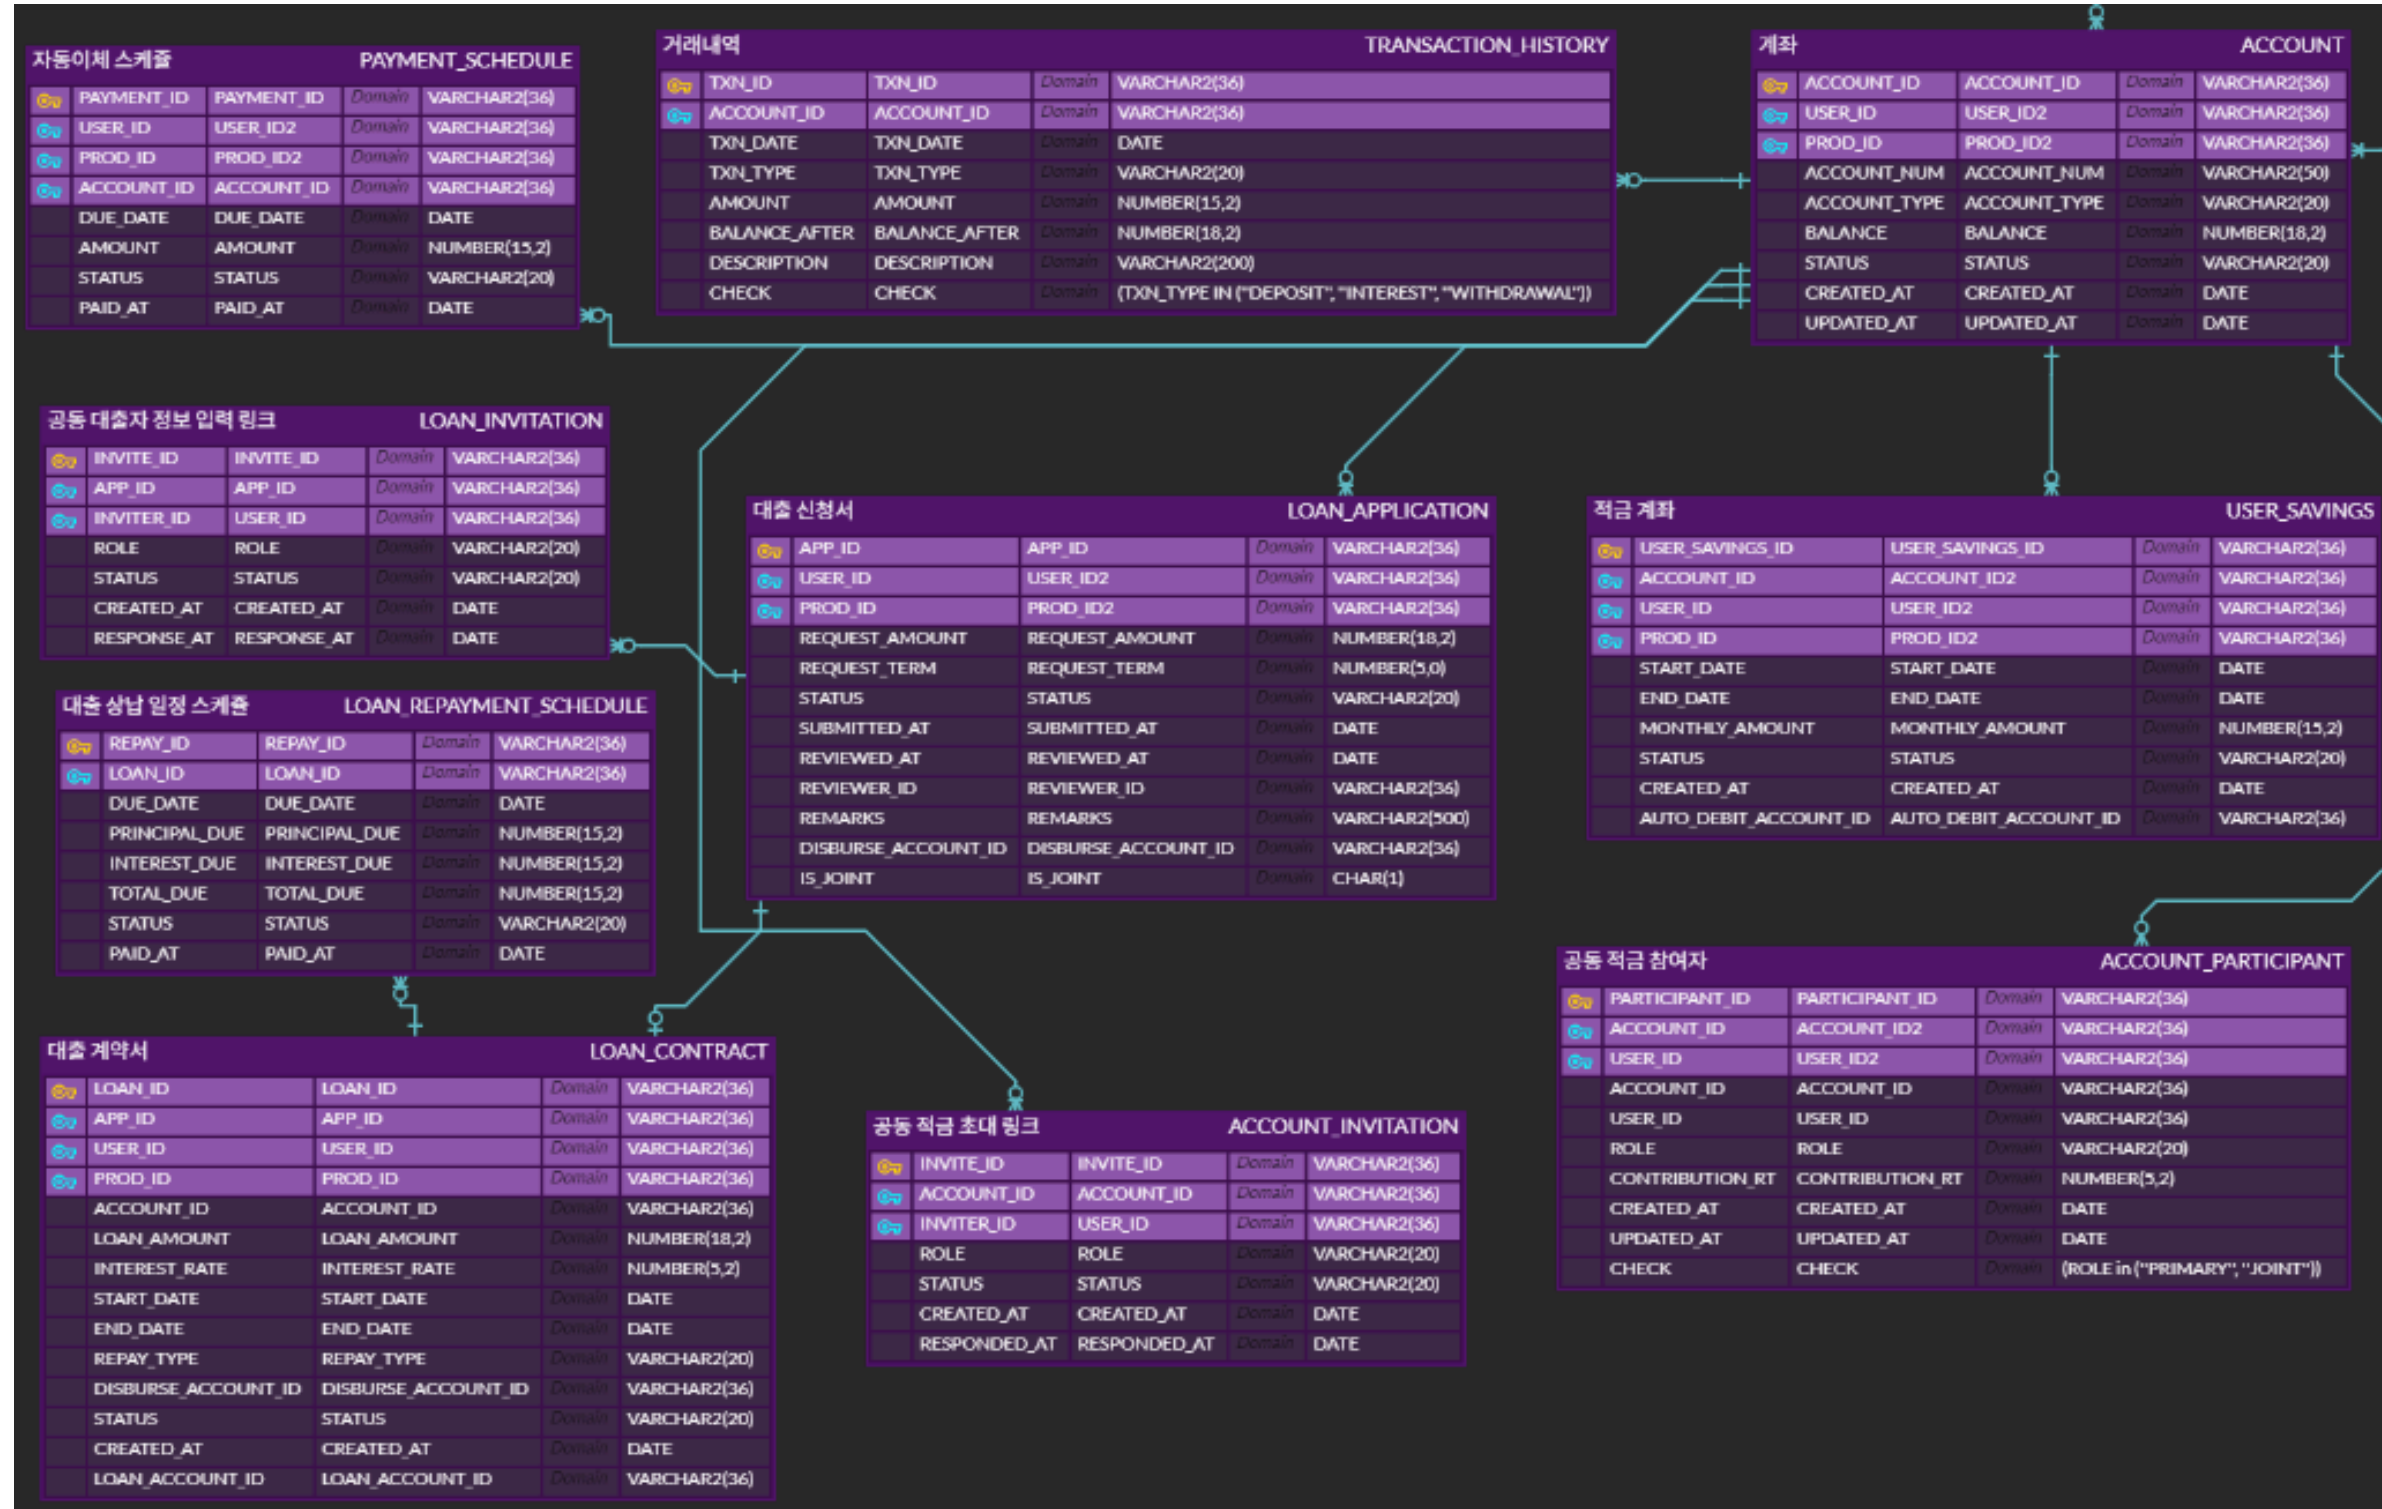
자동이체 스케줄 PAYMENT_SCHEDULE

| PAYMENT_ID | PAYMENT_ID | Domain | VARCHAR2(36) |
|---|---|---|---|
| USER_ID | USER_ID2 | Domain | VARCHAR2(36) |
| PROD_ID | PROD_ID2 | Domain | VARCHAR2(36) |
| ACCOUNT_ID | ACCOUNT_ID | Domain | VARCHAR2(36) |
| DUE_DATE | DUE_DATE | Domain | DATE |
| AMOUNT | AMOUNT | Domain | NUMBER(15,2) |
| STATUS | STATUS | Domain | VARCHAR2(20) |
| PAID_AT | PAID_AT | Domain | DATE |

거래내역 TRANSACTION_HISTORY

| TXN_ID | TXN_ID | Domain | VARCHAR2(36) |
|---|---|---|---|
| ACCOUNT_ID | ACCOUNT_ID | Domain | VARCHAR2(36) |
| TXN_DATE | TXN_DATE | Domain | DATE |
| TXN_TYPE | TXN_TYPE | Domain | VARCHAR2(20) |
| AMOUNT | AMOUNT | Domain | NUMBER(15,2) |
| BALANCE_AFTER | BALANCE_AFTER | Domain | NUMBER(18,2) |
| DESCRIPTION | DESCRIPTION | Domain | VARCHAR2(200) |
| CHECK | CHECK | Domain | (TXN_TYPE IN ("DEPOSIT", "INTEREST", "WITHDRAWAL")) |

계좌 ACCOUNT

| ACCOUNT_ID | ACCOUNT_ID | Domain | VARCHAR2(36) |
|---|---|---|---|
| USER_ID | USER_ID2 | Domain | VARCHAR2(36) |
| PROD_ID | PROD_ID2 | Domain | VARCHAR2(36) |
| ACCOUNT_NUM | ACCOUNT_NUM | Domain | VARCHAR2(50) |
| ACCOUNT_TYPE | ACCOUNT_TYPE | Domain | VARCHAR2(20) |
| BALANCE | BALANCE | Domain | NUMBER(18,2) |
| STATUS | STATUS | Domain | VARCHAR2(20) |
| CREATED_AT | CREATED_AT | Domain | DATE |
| UPDATED_AT | UPDATED_AT | Domain | DATE |

공동 대출자 정보 입력 링크 LOAN_INVITATION

| INVITE_ID | INVITE_ID | Domain | VARCHAR2(36) |
|---|---|---|---|
| APP_ID | APP_ID | Domain | VARCHAR2(36) |
| INVITER_ID | USER_ID | Domain | VARCHAR2(36) |
| ROLE | ROLE | Domain | VARCHAR2(20) |
| STATUS | STATUS | Domain | VARCHAR2(20) |
| CREATED_AT | CREATED_AT | Domain | DATE |
| RESPONSE_AT | RESPONSE_AT | Domain | DATE |

대출 신청서 LOAN_APPLICATION

| APP_ID | APP_ID | Domain | VARCHAR2(36) |
|---|---|---|---|
| USER_ID | USER_ID2 | Domain | VARCHAR2(36) |
| PROD_ID | PROD_ID2 | Domain | VARCHAR2(36) |
| REQUEST_AMOUNT | REQUEST_AMOUNT | Domain | NUMBER(18,2) |
| REQUEST_TERM | REQUEST_TERM | Domain | NUMBER(5,0) |
| STATUS | STATUS | Domain | VARCHAR2(20) |
| SUBMITTED_AT | SUBMITTED_AT | Domain | DATE |
| REVIEWED_AT | REVIEWED_AT | Domain | DATE |
| REVIEWER_ID | REVIEWER_ID | Domain | VARCHAR2(36) |
| REMARKS | REMARKS | Domain | VARCHAR2(500) |
| DISBURSE_ACCOUNT_ID | DISBURSE_ACCOUNT_ID | Domain | VARCHAR2(36) |
| IS_JOINT | IS_JOINT | Domain | CHAR(1) |

적금 계좌 USER_SAVINGS

| USER_SAVINGS_ID | USER_SAVINGS_ID | Domain | VARCHAR2(36) |
|---|---|---|---|
| ACCOUNT_ID | ACCOUNT_ID2 | Domain | VARCHAR2(36) |
| USER_ID | USER_ID2 | Domain | VARCHAR2(36) |
| PROD_ID | PROD_ID2 | Domain | VARCHAR2(36) |
| START_DATE | START_DATE | Domain | DATE |
| END_DATE | END_DATE | Domain | DATE |
| MONTHLY_AMOUNT | MONTHLY_AMOUNT | Domain | NUMBER(15,2) |
| STATUS | STATUS | Domain | VARCHAR2(20) |
| CREATED_AT | CREATED_AT | Domain | DATE |
| AUTO_DEBIT_ACCOUNT_ID | AUTO_DEBIT_ACCOUNT_ID | Domain | VARCHAR2(36) |

대출 상납 일정 스케쥴 LOAN_REPAYMENT_SCHEDULE

| REPAY_ID | REPAY_ID | Domain | VARCHAR2(36) |
|---|---|---|---|
| LOAN_ID | LOAN_ID | Domain | VARCHAR2(36) |
| DUE_DATE | DUE_DATE | Domain | DATE |
| PRINCIPAL_DUE | PRINCIPAL_DUE | Domain | NUMBER(15,2) |
| INTEREST_DUE | INTEREST_DUE | Domain | NUMBER(15,2) |
| TOTAL_DUE | TOTAL_DUE | Domain | NUMBER(15,2) |
| STATUS | STATUS | Domain | VARCHAR2(20) |
| PAID_AT | PAID_AT | Domain | DATE |

공동 적금 참여자 ACCOUNT_PARTICIPANT

| PARTICIPANT_ID | PARTICIPANT_ID | Domain | VARCHAR2(36) |
|---|---|---|---|
| ACCOUNT_ID | ACCOUNT_ID2 | Domain | VARCHAR2(36) |
| USER_ID | USER_ID2 | Domain | VARCHAR2(36) |
| ACCOUNT_ID | ACCOUNT_ID | Domain | VARCHAR2(36) |
| USER_ID | USER_ID | Domain | VARCHAR2(36) |
| ROLE | ROLE | Domain | VARCHAR2(20) |
| CONTRIBUTION_RT | CONTRIBUTION_RT | Domain | NUMBER(5,2) |
| CREATED_AT | CREATED_AT | Domain | DATE |
| UPDATED_AT | UPDATED_AT | Domain | DATE |
| CHECK | CHECK | Domain | (ROLE in ("PRIMARY", "JOINT")) |

대출 계약서 LOAN_CONTRACT

| LOAN_ID | LOAN_ID | Domain | VARCHAR2(36) |
|---|---|---|---|
| APP_ID | APP_ID | Domain | VARCHAR2(36) |
| USER_ID | USER_ID | Domain | VARCHAR2(36) |
| PROD_ID | PROD_ID | Domain | VARCHAR2(36) |
| ACCOUNT_ID | ACCOUNT_ID | Domain | VARCHAR2(36) |
| LOAN_AMOUNT | LOAN_AMOUNT | Domain | NUMBER(18,2) |
| INTEREST_RATE | INTEREST_RATE | Domain | NUMBER(5,2) |
| START_DATE | START_DATE | Domain | DATE |
| END_DATE | END_DATE | Domain | DATE |
| REPAY_TYPE | REPAY_TYPE | Domain | VARCHAR2(20) |
| DISBURSE_ACCOUNT_ID | DISBURSE_ACCOUNT_ID | Domain | VARCHAR2(36) |
| STATUS | STATUS | Domain | VARCHAR2(20) |
| CREATED_AT | CREATED_AT | Domain | DATE |
| LOAN_ACCOUNT_ID | LOAN_ACCOUNT_ID | Domain | VARCHAR2(36) |

공동 적금 초대 링크 ACCOUNT_INVITATION

| INVITE_ID | INVITE_ID | Domain | VARCHAR2(36) |
|---|---|---|---|
| ACCOUNT_ID | ACCOUNT_ID | Domain | VARCHAR2(36) |
| INVITER_ID | USER_ID | Domain | VARCHAR2(36) |
| ROLE | ROLE | Domain | VARCHAR2(20) |
| STATUS | STATUS | Domain | VARCHAR2(20) |
| CREATED_AT | CREATED_AT | Domain | DATE |
| RESPONDED_AT | RESPONDED_AT | Domain | DATE |